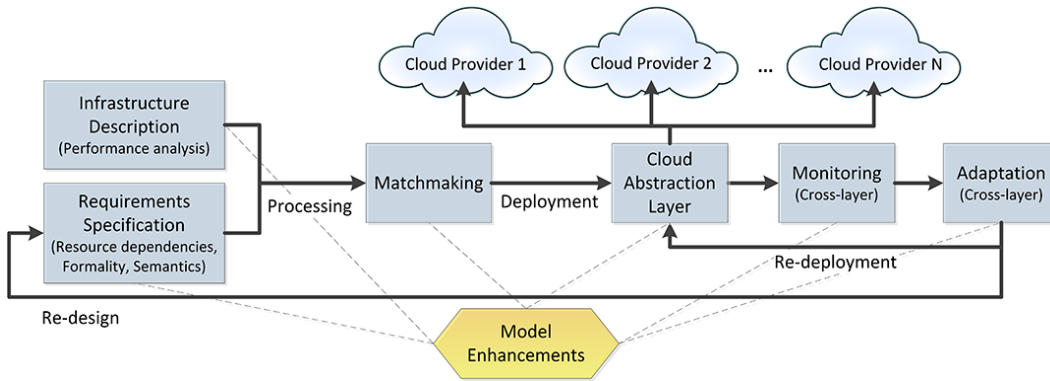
Cloud Provider 1

Cloud Provider 2

...

Cloud Provider N

Infrastructure Description (Performance analysis)

Requirements Specification (Resource dependencies, Formality, Semantics)

Processing

Matchmaking

Deployment

Cloud Abstraction Layer

Monitoring (Cross-layer)

Adaptation (Cross-layer)

Re-deployment

Re-design

Model Enhancements